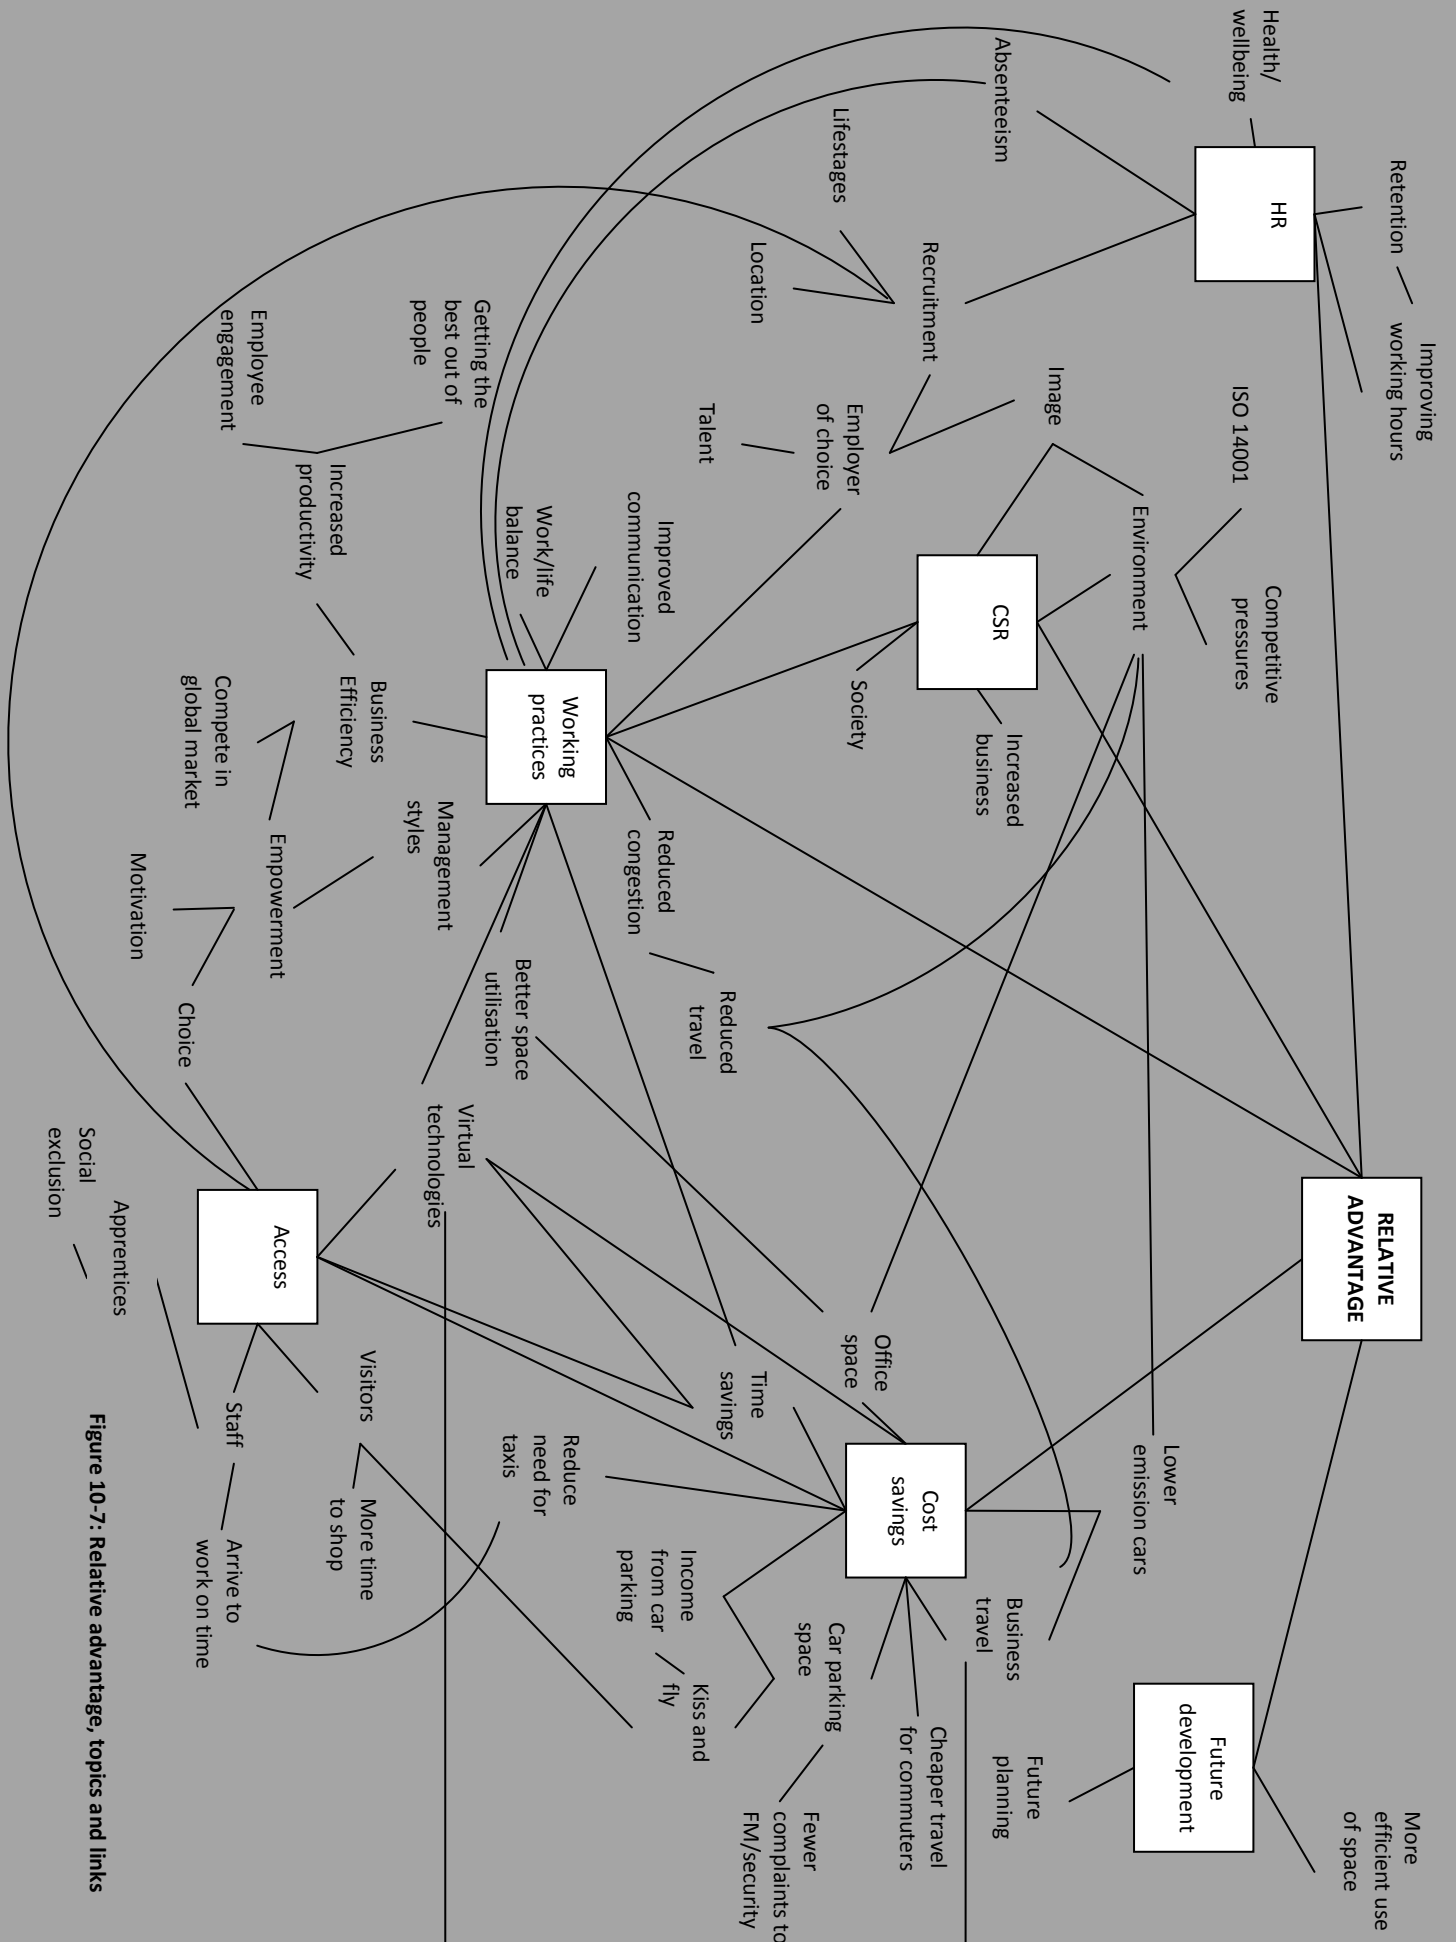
RELATIVE ADVANTAGE

HR

Health/ wellbeing

Absenteeism

Retention

Improving working hours

Recruitment

Lifestages

Location

Employer of choice

Talent

Image

ISO 14001

Environment

Competitive pressures

CSR

Society

Increased business

Working practices

Getting the best out of people

Employee engagement

Increased productivity

Work/life balance

Improved communication

Business Efficiency

Compete in global market

Management styles

Empowerment

Motivation

Choice

Reduced congestion

Reduced travel

Better space utilisation

Virtual technologies

Access

Social exclusion

Apprentices

Staff

Visitors

Arrive to work on time

More time to shop

Office space

Time savings

Cost savings

Reduce need for taxis

Income from car parking

Kiss and fly

Car parking space

Fewer complaints to FM/security

Cheaper travel for commuters

Business travel

Lower emission cars

Future development

Future planning

More efficient use of space

Figure 10-7: Relative advantage, topics and links